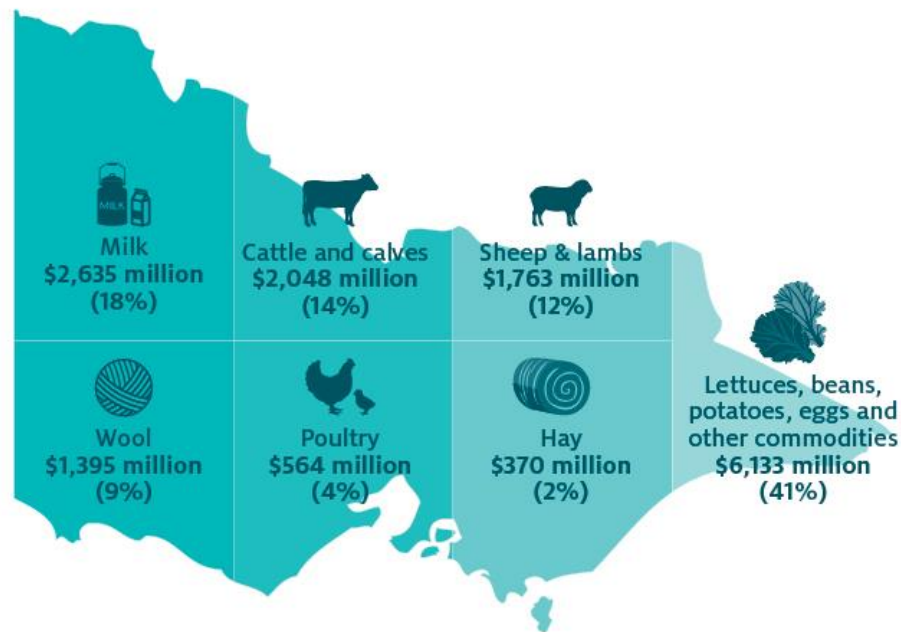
MILK

Milk
$2,635 million
(18%)

Cattle and calves
$2,048 million
(14%)

Sheep & lambs
$1,763 million
(12%)

Lettuces, beans, potatoes, eggs and other commodities
$6,133 million
(41%)

Wool
$1,395 million
(9%)

Poultry
$564 million
(4%)

Hay
$370 million
(2%)